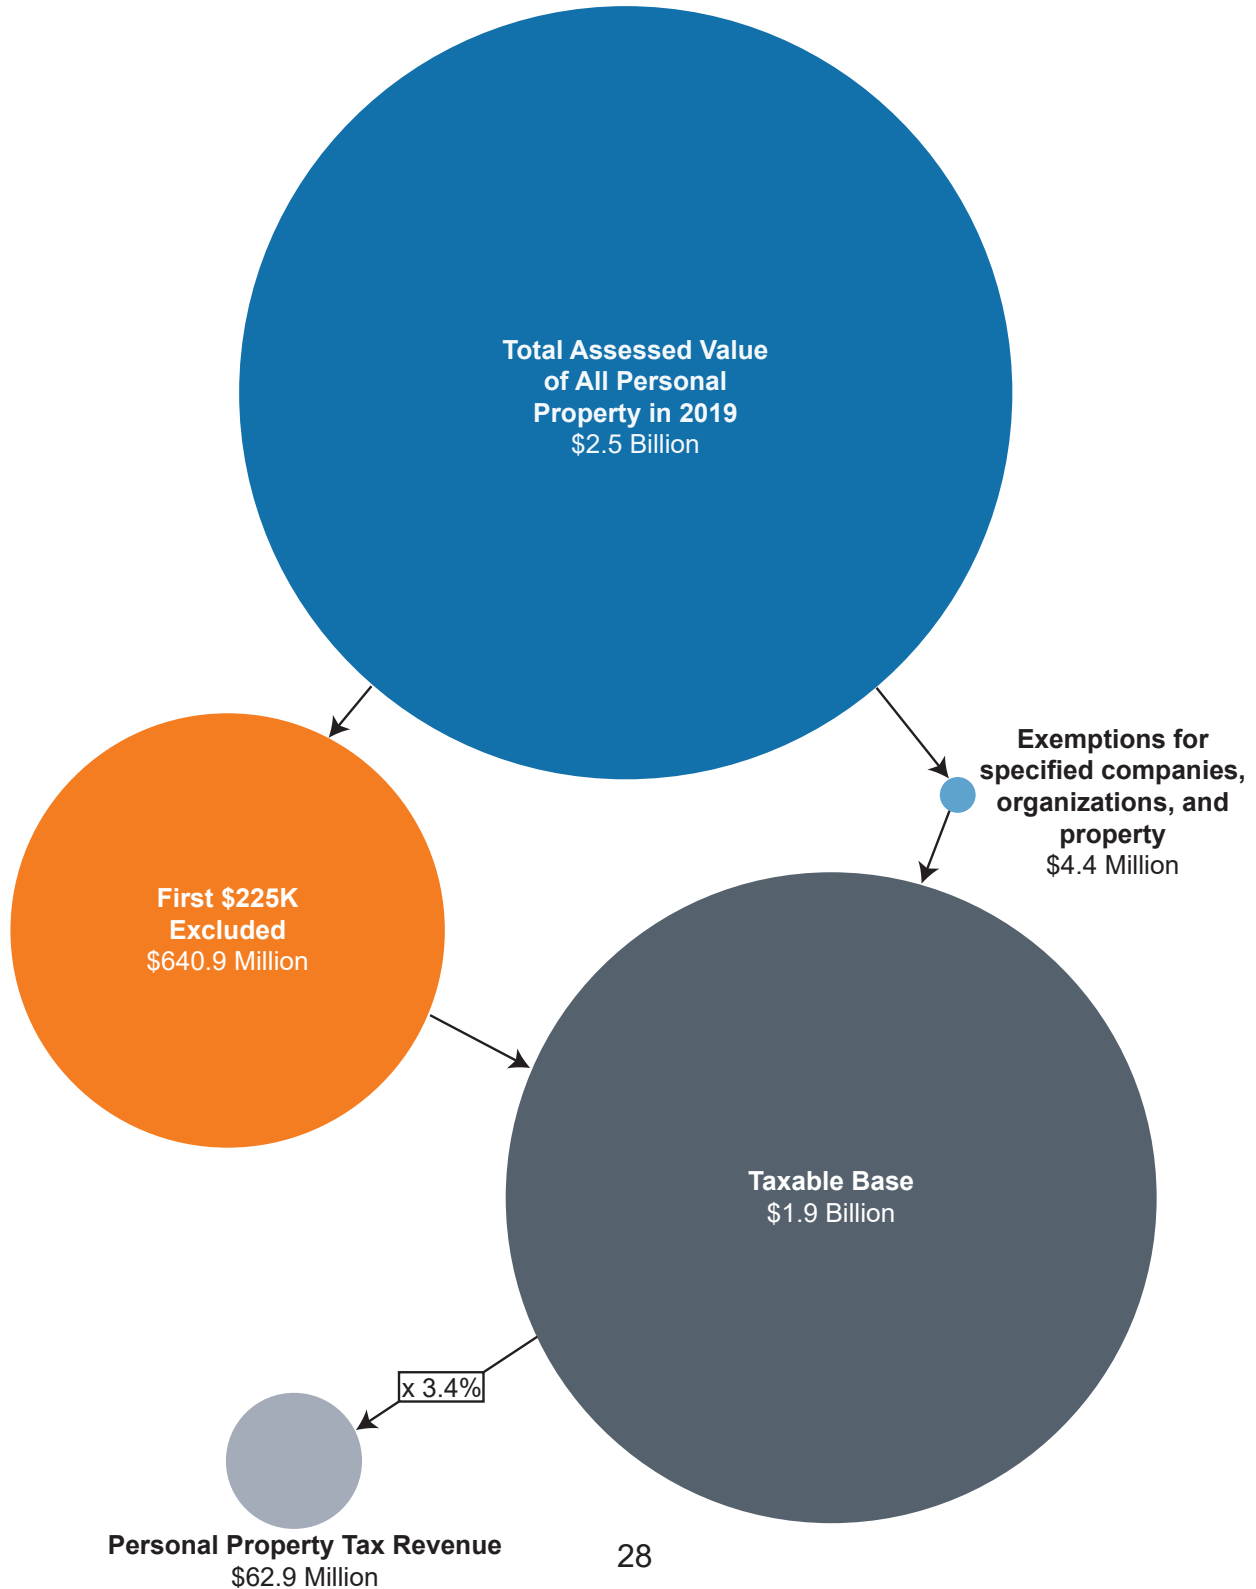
Total Assessed Value of All Personal Property in 2019
$2.5 Billion

First $225K Excluded
$640.9 Million

Exemptions for specified companies, organizations, and property
$4.4 Million

Taxable Base
$1.9 Billion

x 3.4%

Personal Property Tax Revenue
$62.9 Million

28